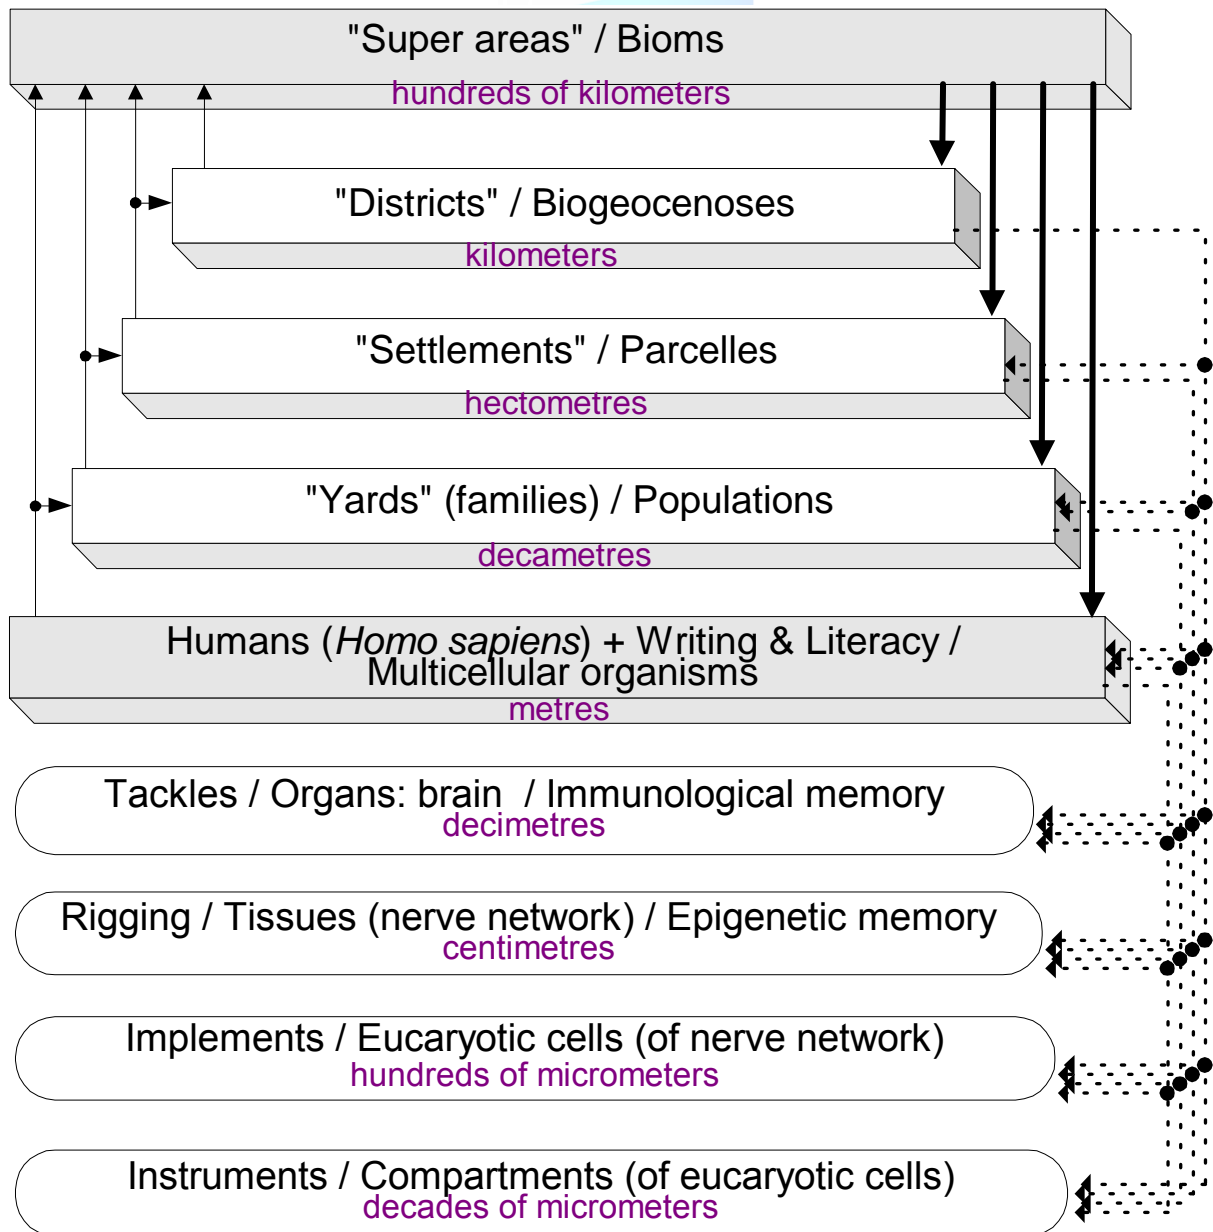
"Super areas" / Bioms
hundreds of kilometers

"Districts" / Biogeocenoses
kilometers

"Settlements" / Parcelles
hectometres

"Yards" (families) / Populations
decametres

Humans (*Homo sapiens*) + Writing & Literacy / Multicellular organisms
metres

Tackles / Organs: brain / Immunological memory
decimetres

Rigging / Tissues (nerve network) / Epigenetic memory
centimetres

Implements / Eucaryotic cells (of nerve network)
hundreds of micrometers

Instruments / Compartments (of eucaryotic cells)
decades of micrometers